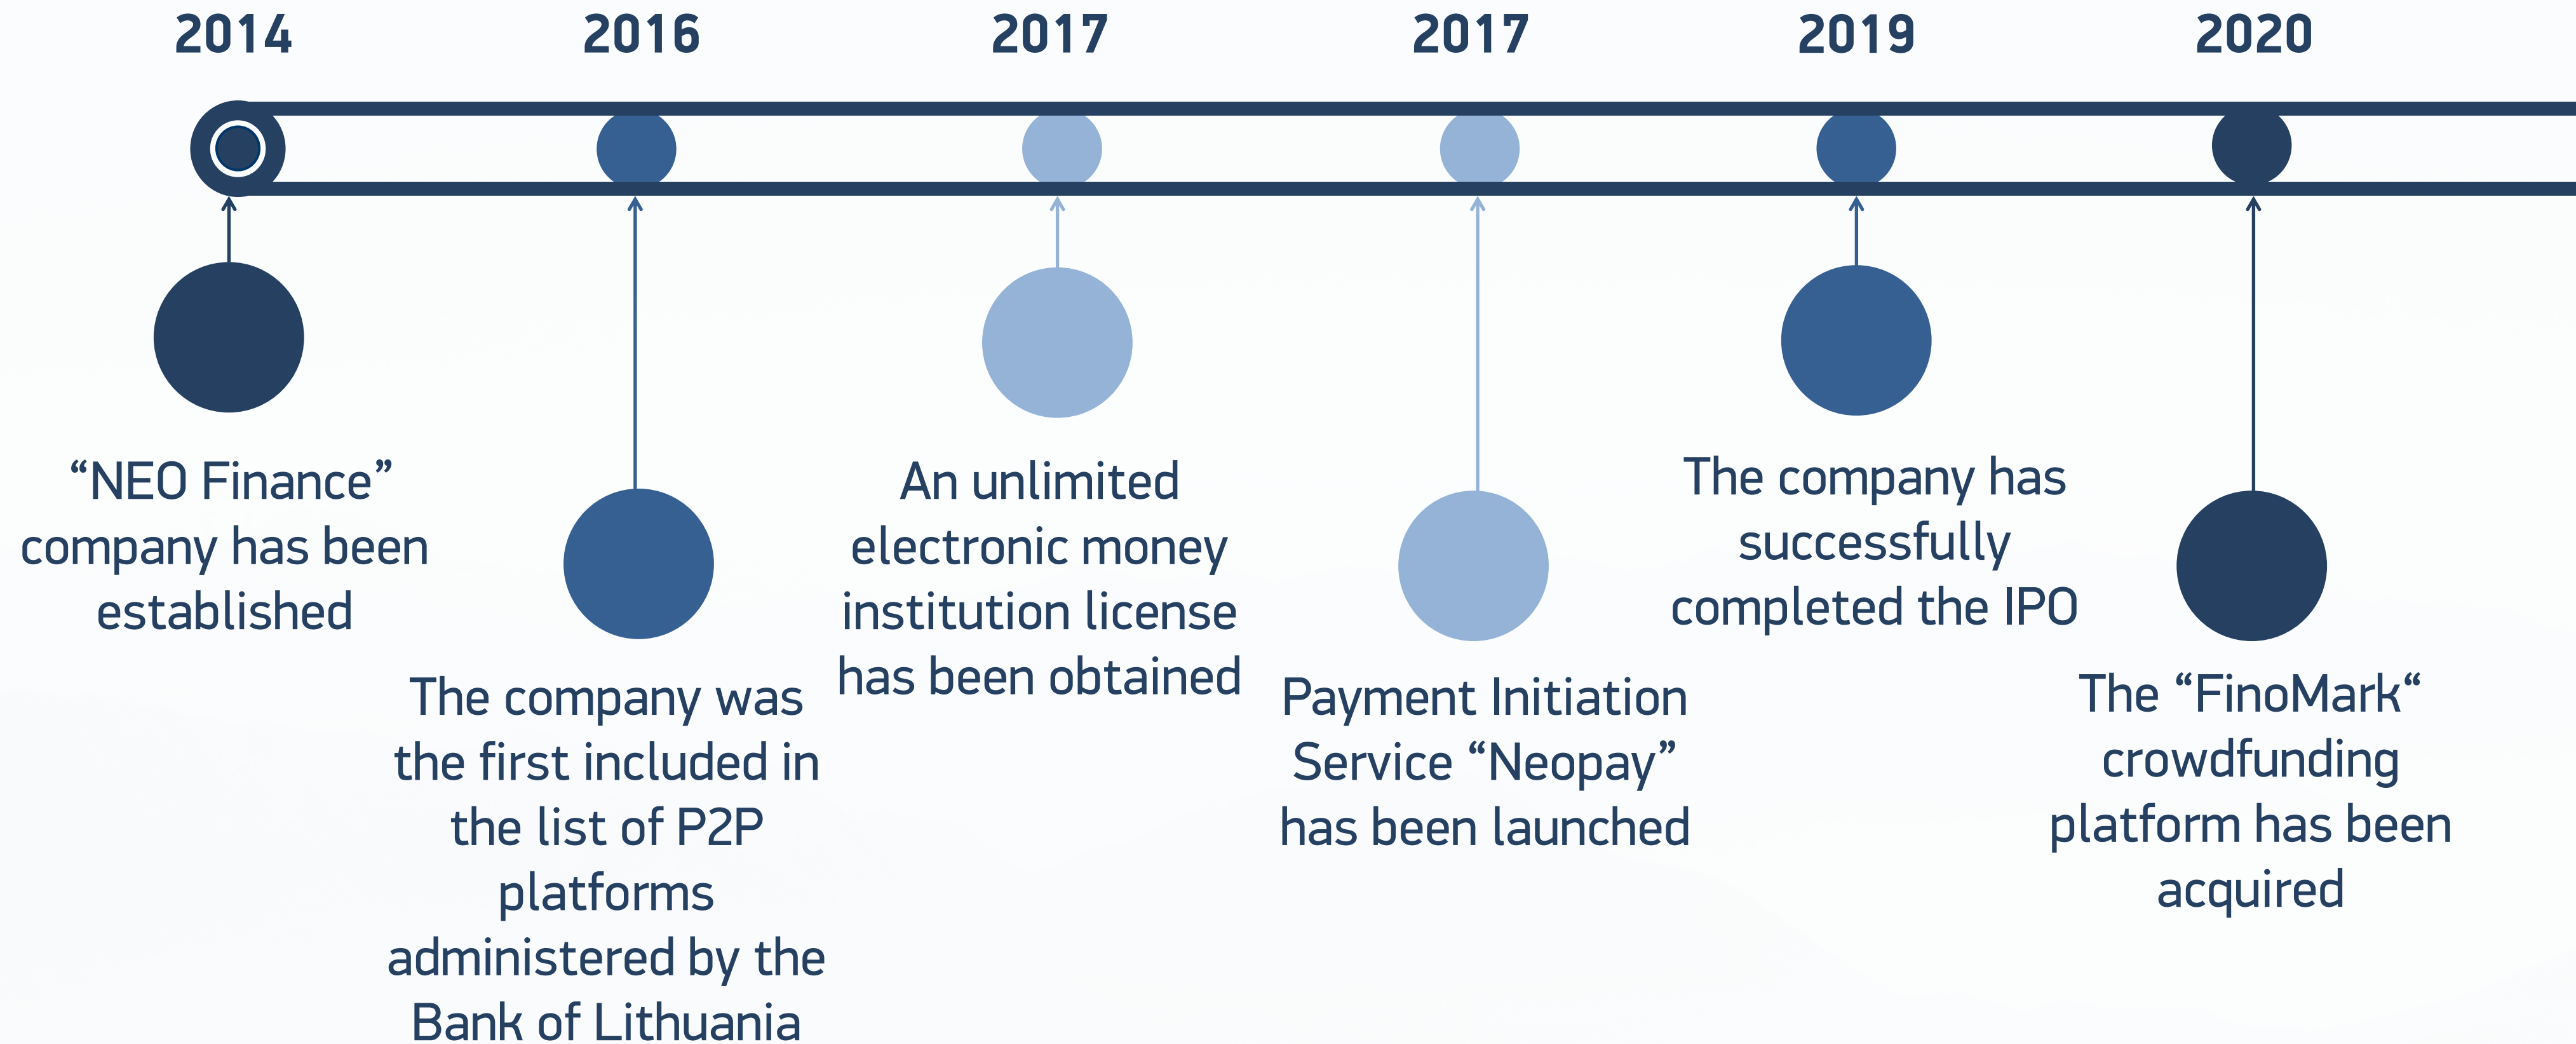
2014

2016

2017

2017

2019

2020

“NEO Finance” company has been established

The company was the first included in the list of P2P platforms administered by the Bank of Lithuania

An unlimited electronic money institution license has been obtained

Payment Initiation Service “Neopay” has been launched

The company has successfully completed the IPO

The “FinoMark“ crowdfunding platform has been acquired